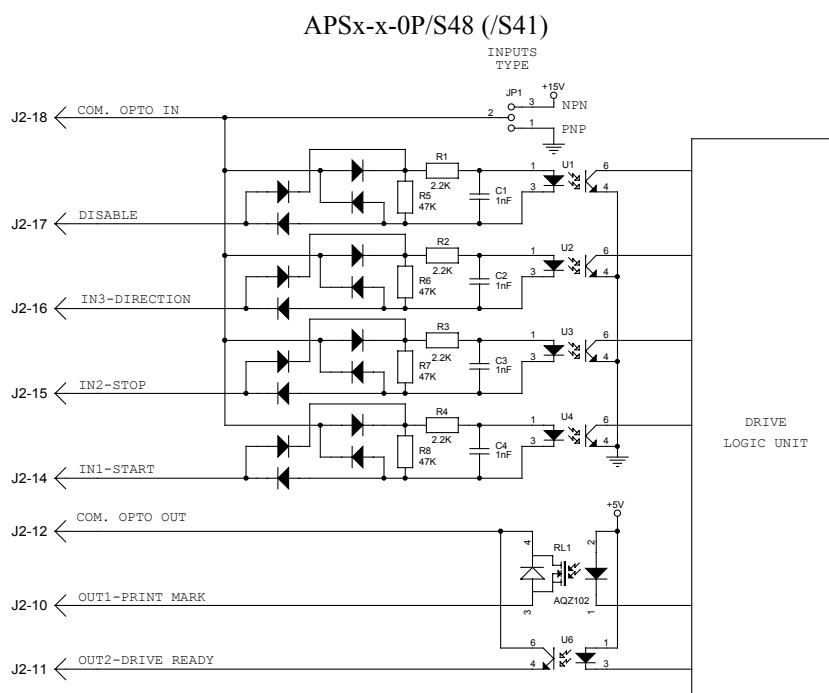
APSx-x-0P/S48 (/S41)

INPUTS TYPE

JP1
+15V
3
NPN
2
1
PNP

J2-18
COM. OPTO IN

R1
2.2K
R5
47K
C1
1nF
1
U1
6
3
4

J2-17
DISABLE

R2
2.2K
R6
47K
C2
1nF
1
U2
6
3
4

J2-16
IN3-DIRECTION

R3
2.2K
R7
47K
C3
1nF
1
U3
6
3
4

J2-15
IN2-STOP

R4
2.2K
R8
47K
C4
1nF
1
U4
6
3
4

J2-14
IN1-START

DRIVE
LOGIC UNIT

+5V

J2-12
COM. OPTO OUT

4
RL1
2

J2-10
OUT1-PRINT MARK

AQZ102
3
1

6
U6
1

J2-11
OUT2-DRIVE READY

4
3